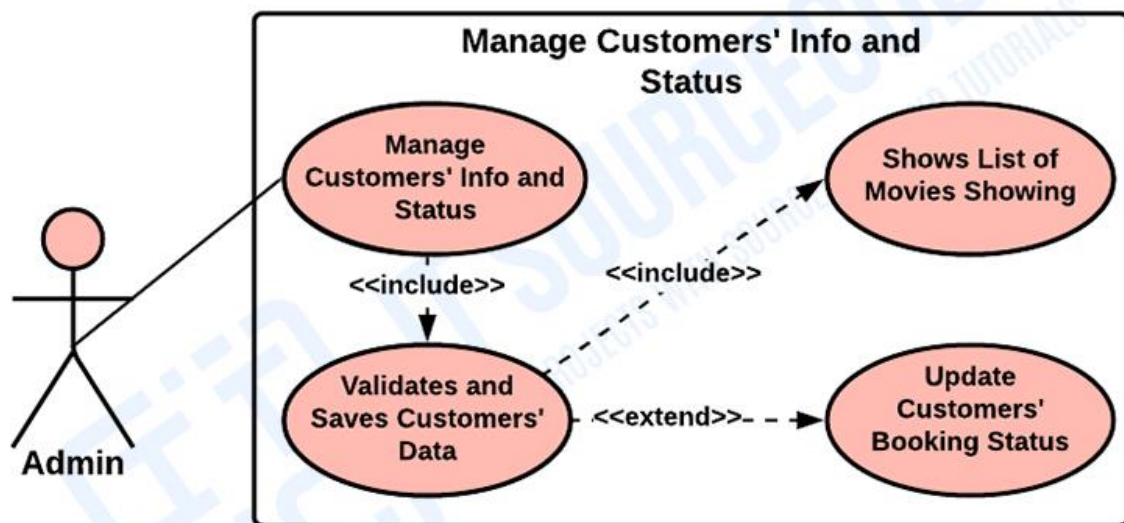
Manage Customers' Info and Status

Manage Customers' Info and Status

Shows List of Movies Showing

<<include>>

<<include>>

Validates and Saves Customers' Data

<<extend>>

Update Customers' Booking Status

Admin